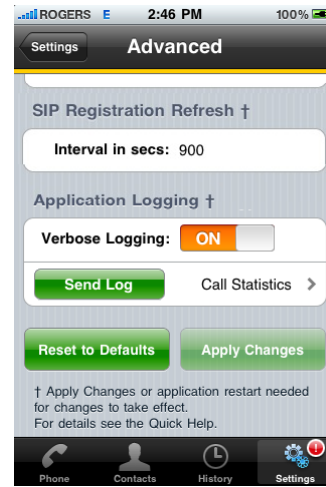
ROGERS E 2:46 PM 100%

Settings Advanced

SIP Registration Refresh †

Interval in secs: 900

Application Logging †

Verbose Logging: ON

Send Log

Call Statistics >

Reset to Defaults

Apply Changes

† Apply Changes or application restart needed for changes to take effect.
For details see the Quick Help.

Phone Contacts History Settings